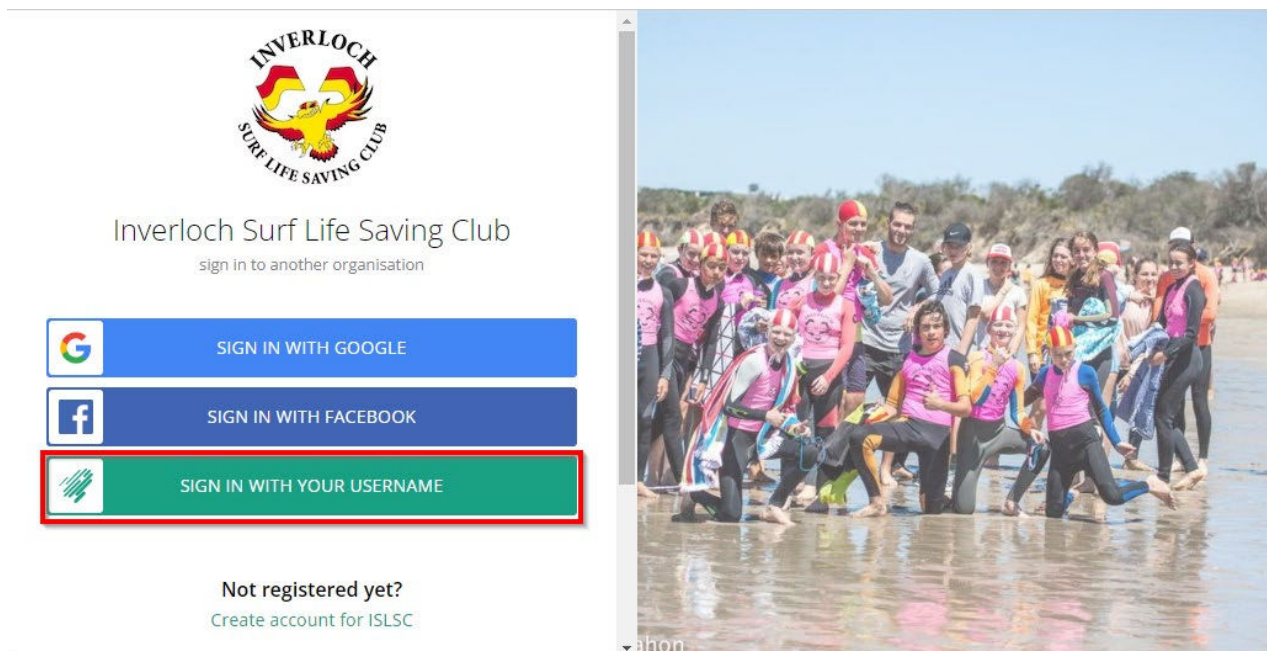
INVERLOCH
SURF LIFE SAVING CLUB

Inverloch Surf Life Saving Club
sign in to another organisation

SIGN IN WITH GOOGLE
SIGN IN WITH FACEBOOK
SIGN IN WITH YOUR USERNAME

Not registered yet?
Create account for ISLSC

ahon